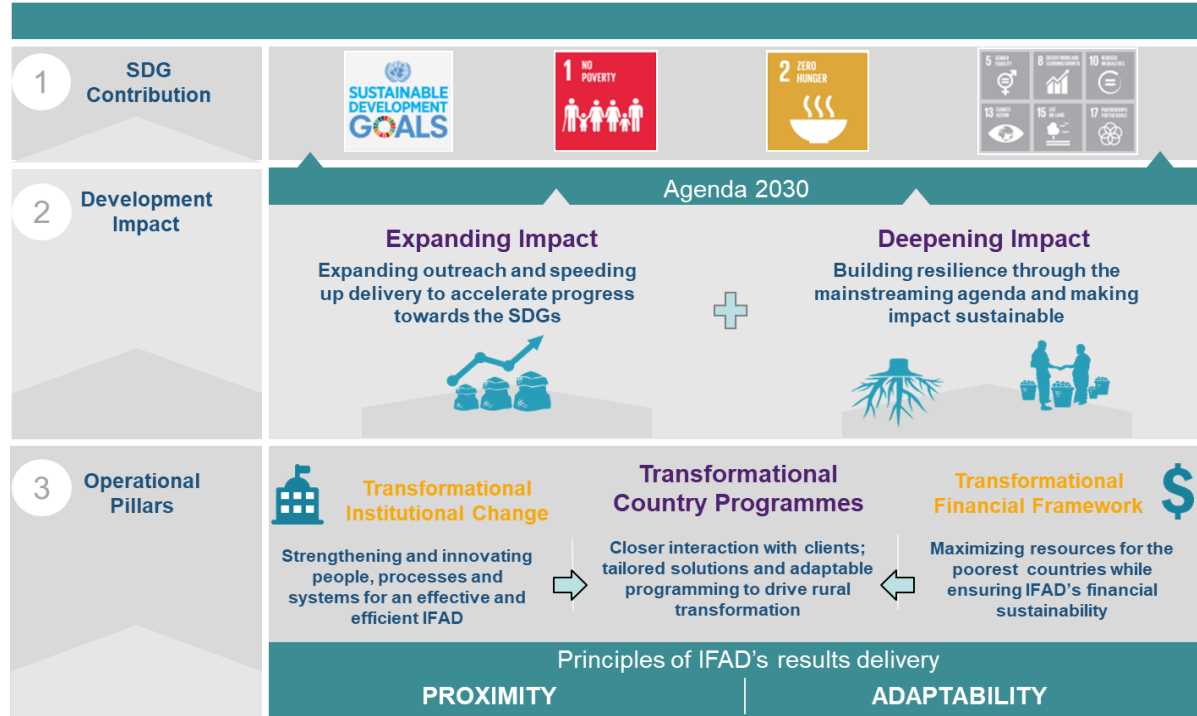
1 SDG Contribution

SUSTAINABLE DEVELOPMENT GOALS

1 NO POVERTY

2 ZERO HUNGER

5 GENDER EQUALITY
8 DECENT WORK AND ECONOMIC GROWTH
10 REDUCED INEQUALITIES
13 CLIMATE ACTION
15 LIFE ON LAND
17 PARTNERSHIPS FOR THE GOALS

2 Development Impact

Agenda 2030

Expanding Impact
Expanding outreach and speeding up delivery to accelerate progress towards the SDGs

Deepening Impact
Building resilience through the mainstreaming agenda and making impact sustainable

3 Operational Pillars

Transformational Institutional Change
Strengthening and innovating people, processes and systems for an effective and efficient IFAD

Transformational Country Programmes
Closer interaction with clients; tailored solutions and adaptable programming to drive rural transformation

Transformational Financial Framework
Maximizing resources for the poorest countries while ensuring IFAD's financial sustainability

Principles of IFAD's results delivery
PROXIMITY
ADAPTABILITY